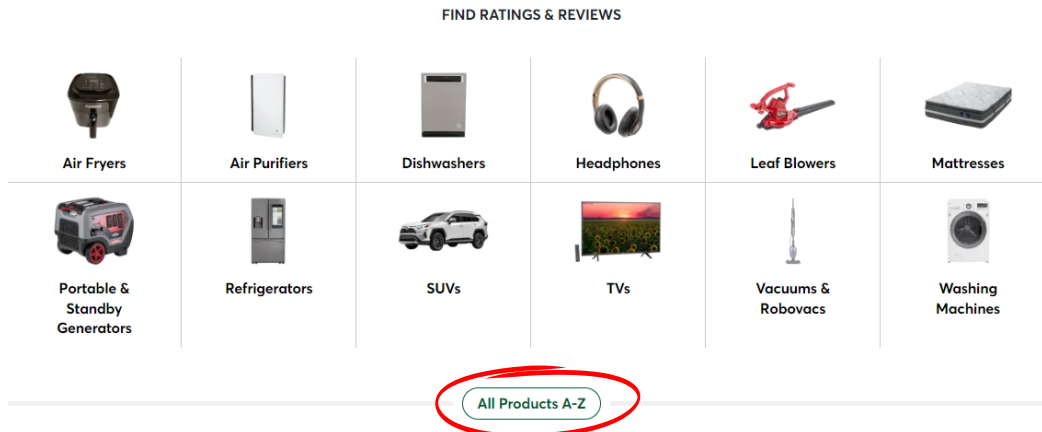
FIND RATINGS & REVIEWS

| Air Fryers | Air Purifiers | Dishwashers | Headphones | Leaf Blowers | Mattresses |
|---|---|---|---|---|---|
| Portable & Standby Generators | Refrigerators | SUVs | TVs | Vacuums & Robovacs | Washing Machines |

All Products A-Z